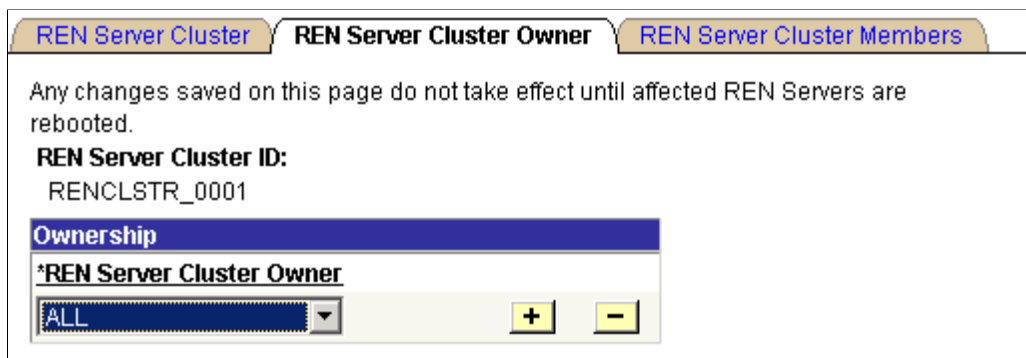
REN Server Cluster | REN Server Cluster Owner | REN Server Cluster Members

Any changes saved on this page do not take effect until affected REN Servers are rebooted.

REN Server Cluster ID:
RENCLSTR_0001

Ownership
*REN Server Cluster Owner
ALL
+ −